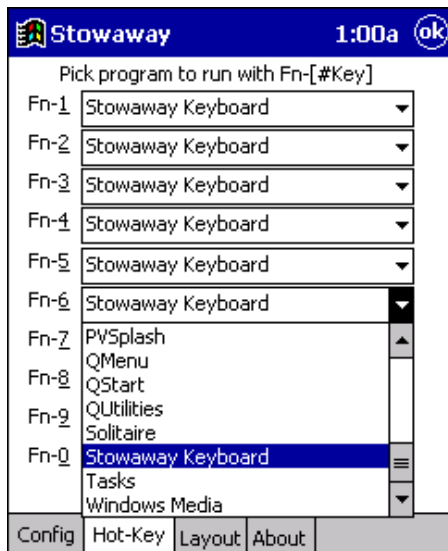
Stowaway 1:00a ok

Pick program to run with Fn-[#Key]

Fn-1 Stowaway Keyboard
Fn-2 Stowaway Keyboard
Fn-3 Stowaway Keyboard
Fn-4 Stowaway Keyboard
Fn-5 Stowaway Keyboard
Fn-6 Stowaway Keyboard
Fn-7
Fn-8
Fn-9
Fn-0

PVSplash
QMenu
QStart
QUtilities
Solitaire
Stowaway Keyboard
Tasks
Windows Media

Config | Hot-Key | Layout | About